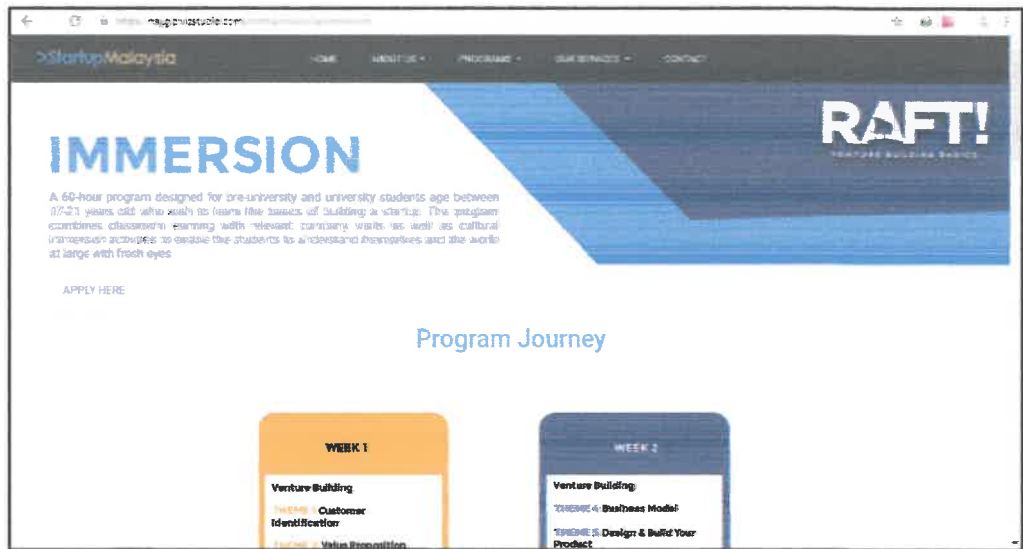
https://magicmalaysiastudio.com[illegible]

>StartupMalaysia

HOME ABOUT US ▾ PROGRAMS ▾ OUR SERVICES ▾ CONTACT

IMMERSION

RAFT!
VENTURE BUILDING BASICS

A 60-hour program designed for pre-university and university students age between 17-21 years old who wish to learn the basics of building a startup. The program combines classroom learning with relevant company visits as well as cultural immersion activities to enable the students to understand themselves and the world at large with fresh eyes

APPLY HERE

Program Journey

WEEK 1

Venture Building

THEME 1 Customer Identification

THEME 2 Value Proposition

WEEK 2

Venture Building

THEME 4 Business Model

THEME 5 Design & Build Your Product